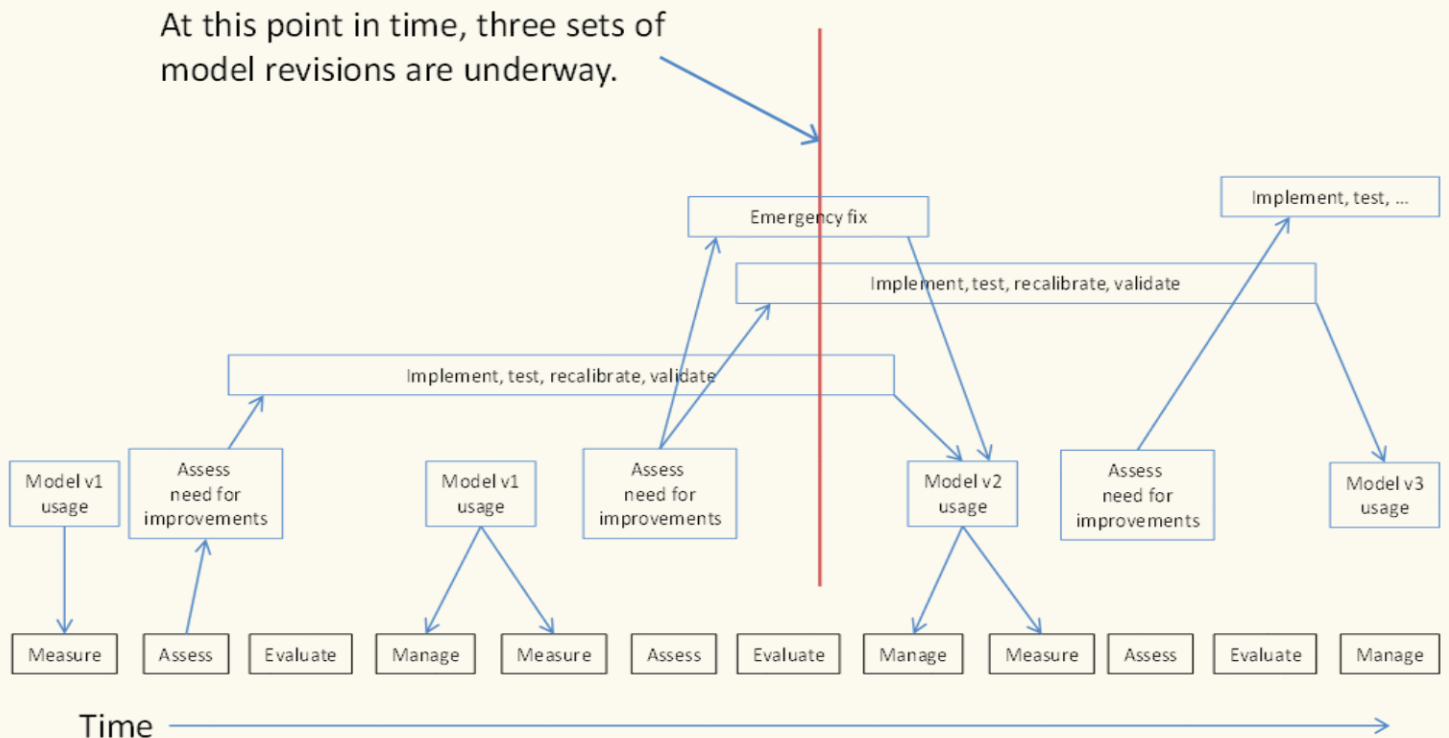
At this point in time, three sets of model revisions are underway.

Emergency fix

Implement, test, ...

Implement, test, recalibrate, validate

Implement, test, recalibrate, validate

Model v1 usage

Assess need for improvements

Model v1 usage

Assess need for improvements

Model v2 usage

Assess need for improvements

Model v3 usage

Measure

Assess

Evaluate

Manage

Measure

Assess

Evaluate

Manage

Measure

Assess

Evaluate

Manage

Time